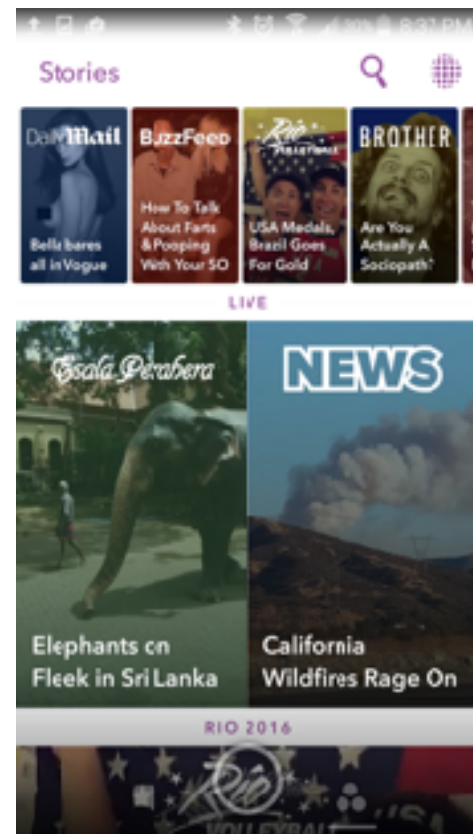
Stories

Daily Mail
Bella bares all in Vogue

BuzzFeed
How To Talk About Farts & Pooping With Your SO

Rio
USA Medals, Brazil Goes For Gold

BROTHER
Are You Actually A Sociopath?

LIVE

Esala Perahera
Elephants on Fleek in Sri Lanka

NEWS
California Wildfires Rage On

RIO 2016

Rio
VOLLEYBALL